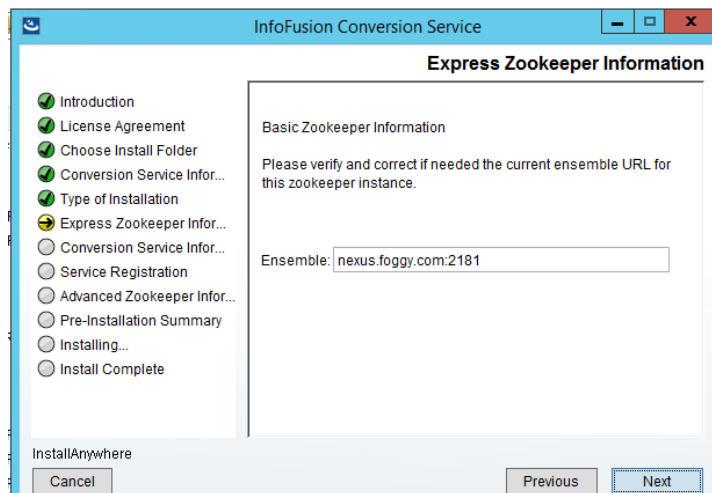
InfoFusion Conversion Service

Express Zookeeper Information

Introduction
License Agreement
Choose Install Folder
Conversion Service Infor...
Type of Installation
Express Zookeeper Infor...
Conversion Service Infor...
Service Registration
Advanced Zookeeper Infor...
Pre-Installation Summary
Installing...
Install Complete

Basic Zookeeper Information

Please verify and correct if needed the current ensemble URL for this zookeeper instance.

Ensemble: nexus.foggy.com:2181

InstallAnywhere

Cancel

Previous

Next